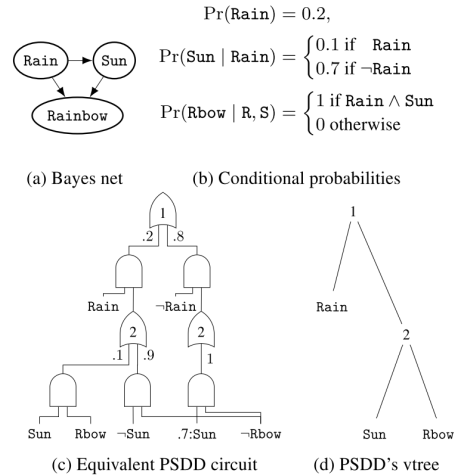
Rain
Sun
Rainbow

$\Pr(\texttt{Rain}) = 0.2,$

$\Pr(\texttt{Sun} \mid \texttt{Rain}) = \begin{cases} 0.1 \text{ if } \texttt{Rain} \\ 0.7 \text{ if } \neg\texttt{Rain} \end{cases}$

$\Pr(\texttt{Rbow} \mid \texttt{R}, \texttt{S}) = \begin{cases} 1 \text{ if } \texttt{Rain} \wedge \texttt{Sun} \\ 0 \text{ otherwise} \end{cases}$

(a) Bayes net

(b) Conditional probabilities

1
.2
.8
Rain
¬Rain
2
2
.1
.9
1
Sun
Rbow
¬Sun
.7:Sun
¬Rbow

(c) Equivalent PSDD circuit

1
Rain
2
Sun
Rbow

(d) PSDD's vtree